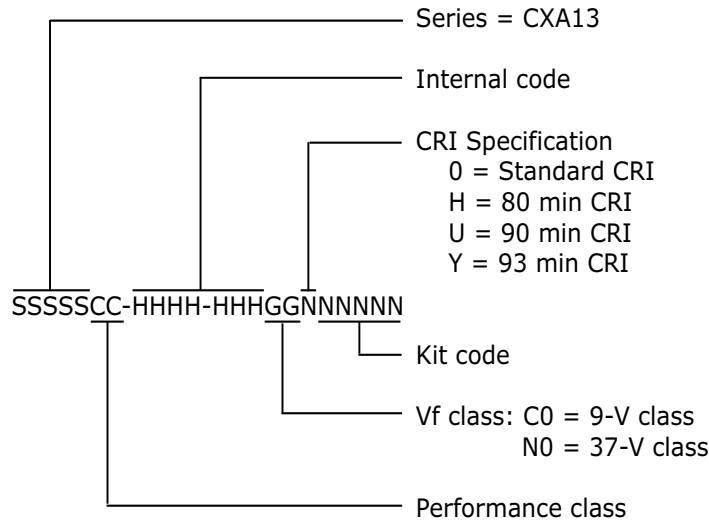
Series = CXA13

Internal code

CRI Specification
0 = Standard CRI
H = 80 min CRI
U = 90 min CRI
Y = 93 min CRI

SSSSSCC-HHHH-HHHGGNNNNNN

Kit code

Vf class: C0 = 9-V class
N0 = 37-V class

Performance class